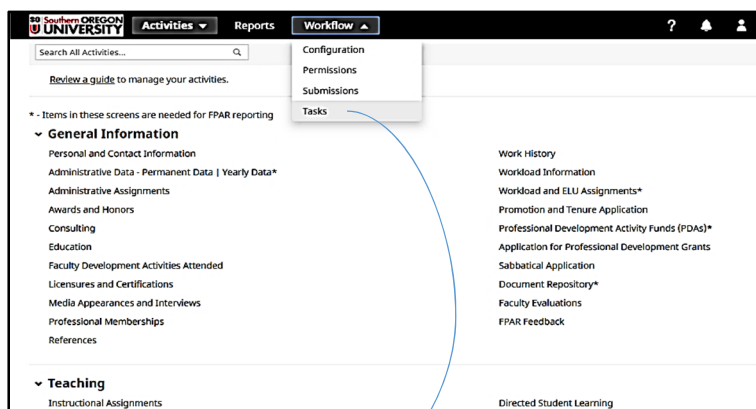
SO Southern OREGON UNIVERSITY Activities ▼ Reports Workflow ▲

? 

Search All Activities...

Configuration
Permissions
Submissions
Tasks

Review a guide to manage your activities.

* - Items in these screens are needed for FPAR reporting

General Information

Personal and Contact Information
Administrative Data - Permanent Data | Yearly Data*
Administrative Assignments
Awards and Honors
Consulting
Education
Faculty Development Activities Attended
Licensures and Certifications
Media Appearances and Interviews
Professional Memberships
References

Work History
Workload Information
Workload and ELU Assignments*
Promotion and Tenure Application
Professional Development Activity Funds (PDAs)*
Application for Professional Development Grants
Sabbatical Application
Document Repository*
Faculty Evaluations
FPAR Feedback

Teaching

Instructional Assignments

Directed Student Learning